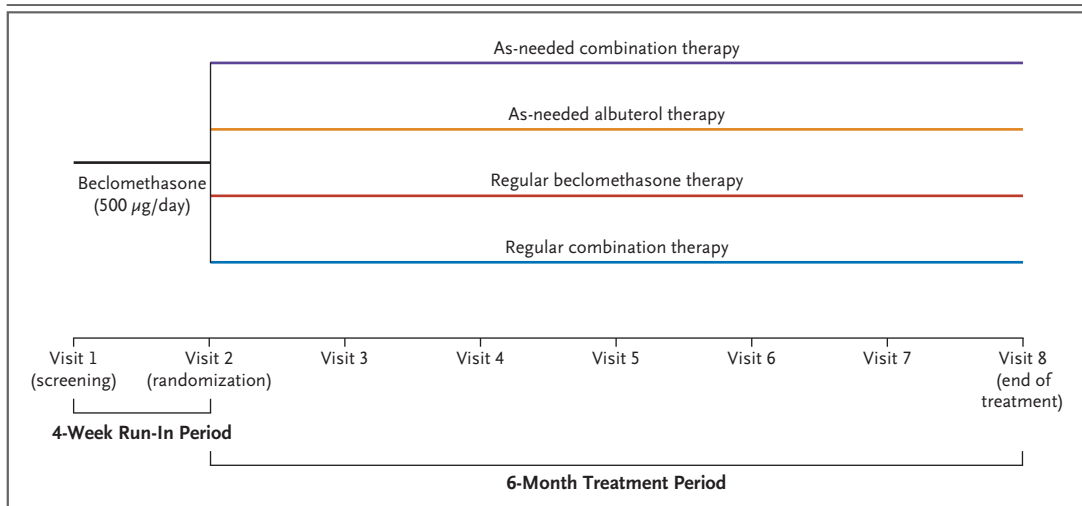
As-needed combination therapy

As-needed albuterol therapy

Beclomethasone (500 $\mu$g/day)

Regular beclomethasone therapy

Regular combination therapy

Visit 1 (screening)

Visit 2 (randomization)

Visit 3

Visit 4

Visit 5

Visit 6

Visit 7

Visit 8 (end of treatment)

4-Week Run-In Period

6-Month Treatment Period